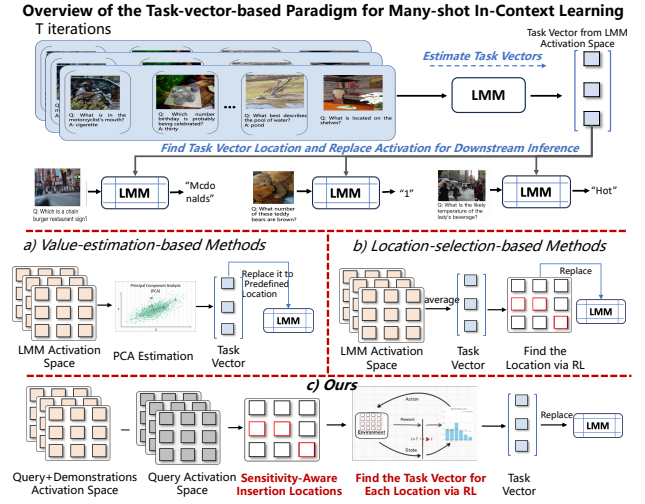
Overview of the Task-vector-based Paradigm for Many-shot In-Context Learning

T iterations

Q: What is in the motorcyclist's mouth?
A: cigarette

Q: Which number birthday is probably being celebrated?
A: thirty

...

Q: What best describes the pool of water?
A: pond

Q: What is located on the shelves?

Estimate Task Vectors

Task Vector from LMM Activation Space

LMM

Find Task Vector Location and Replace Activation for Downstream Inference

Q: Which is a chain burger restaurant sign?

LMM

"Mcdo nalds"

Q: What number of these teddy bears are brown?

LMM

"1"

Q: What is the likely temperature of the lady's beverage?

LMM

"Hot"

a) Value-estimation-based Methods

Principal Component Analysis (PCA)

Replace it to Predefined Location

LMM

LMM Activation Space

PCA Estimation

Task Vector

b) Location-selection-based Methods

average

Replace

LMM

LMM Activation Space

Task Vector

Find the Location via RL

c) Ours

Action

Reward

Environment

State

Replace

LMM

Query+Demonstrations Activation Space

Query Activation Space

Sensitivity-Aware Insertion Locations

Find the Task Vector for Each Location via RL

Task Vector